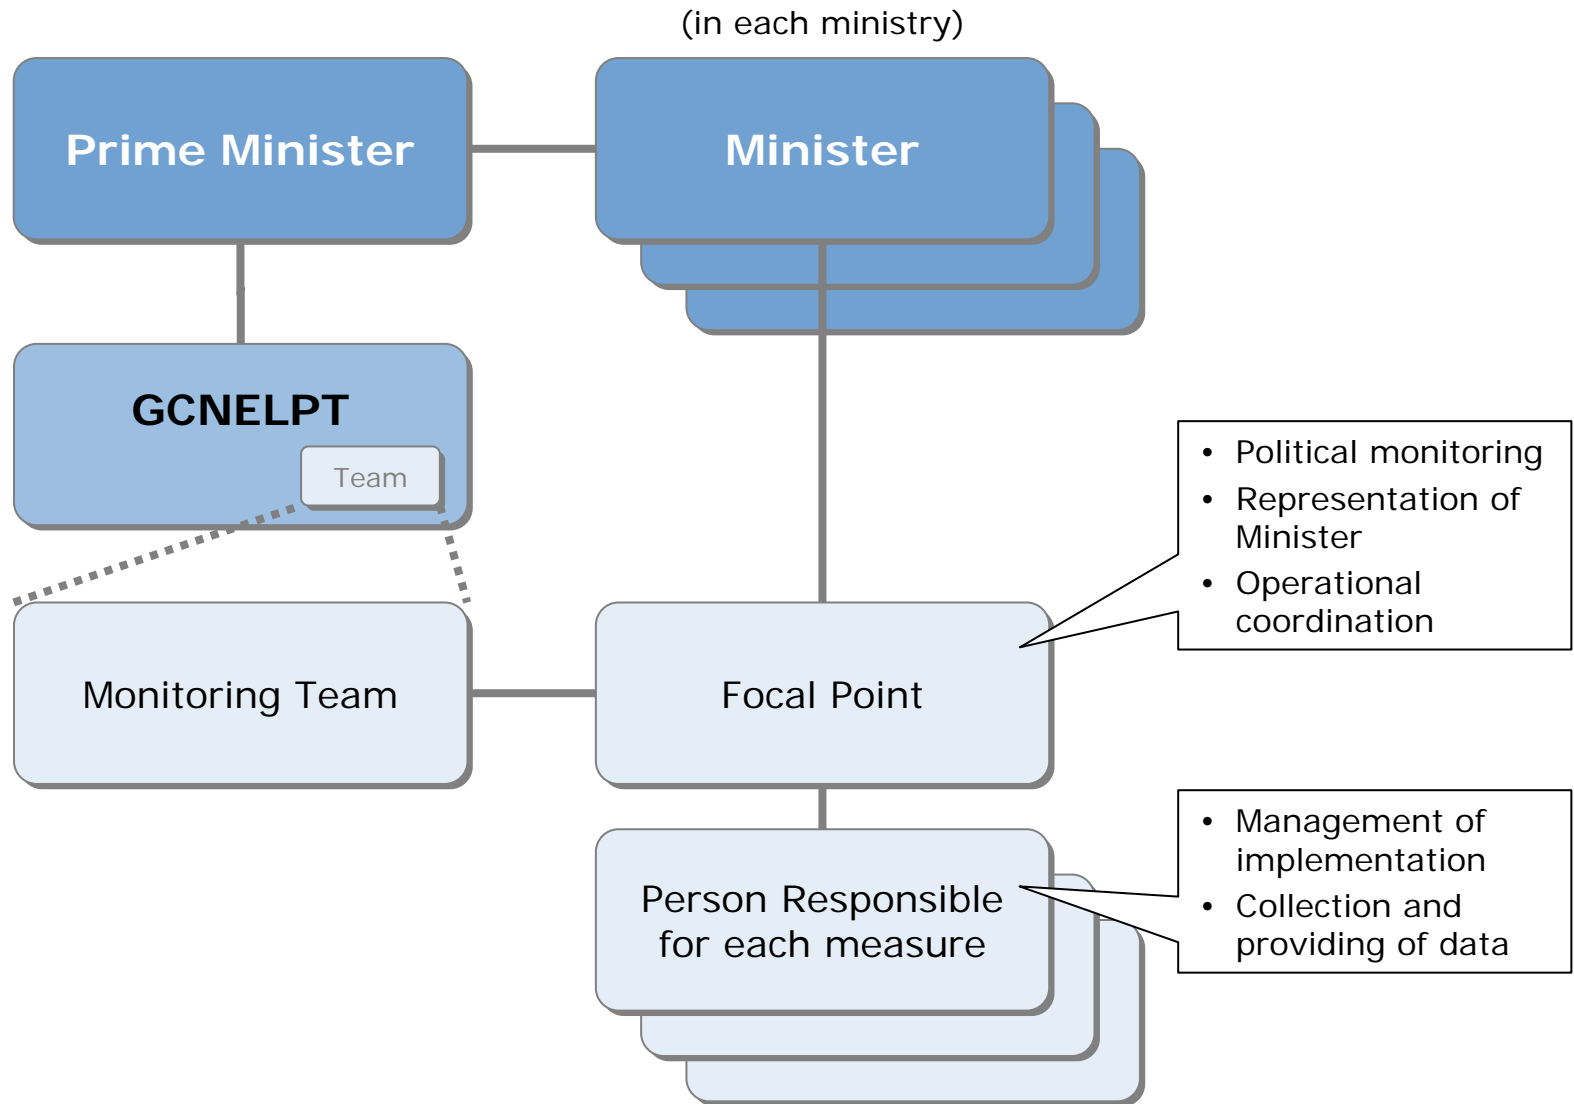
(in each ministry)

Prime Minister

Minister

GCNELPT

Team

- Political monitoring
- Representation of Minister
- Operational coordination

Monitoring Team

Focal Point

- Management of implementation
- Collection and providing of data

Person Responsible for each measure